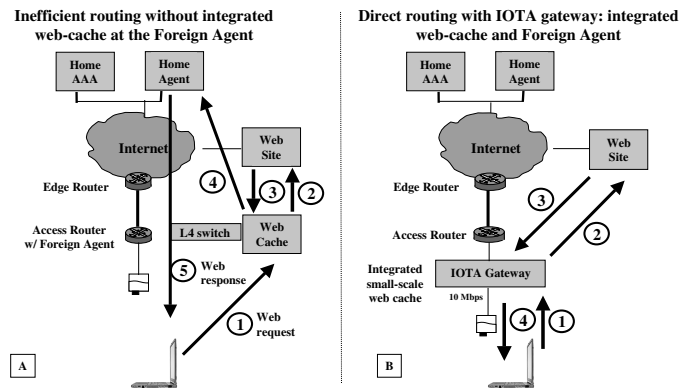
Inefficient routing without integrated web-cache at the Foreign Agent

Home AAA

Home Agent

Internet

Web Site

Edge Router

4

3

2

Access Router w/ Foreign Agent

L4 switch

Web Cache

5 Web response

1 Web request

A

Direct routing with IOTA gateway: integrated web-cache and Foreign Agent

Home AAA

Home Agent

Internet

Web Site

Edge Router

3

Access Router

2

Integrated small-scale web cache

IOTA Gateway

10 Mbps

4

1

B